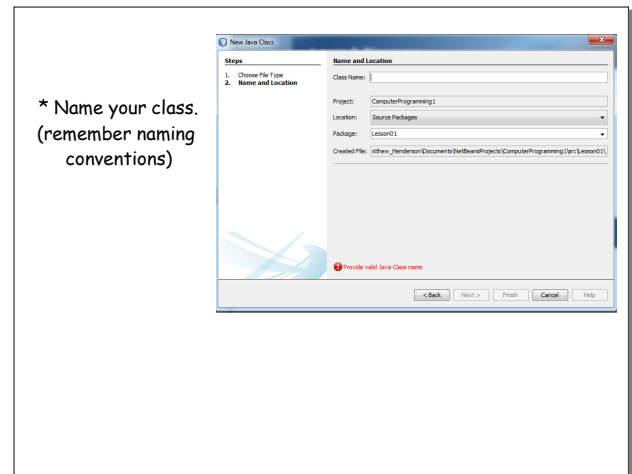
* Name your class. (remember naming conventions)

New Java Class

Steps

1. Choose File Type
2. Name and Location

Name and Location

Class Name:

Project: ComputerProgramming1

Location: Source Packages

Package: Lesson01

Created File: tthew_Henderson\Documents\NetBeansProjects\ComputerProgramming1\src\Lesson01\

Provide valid Java Class name

< Back Next > Finish Cancel Help